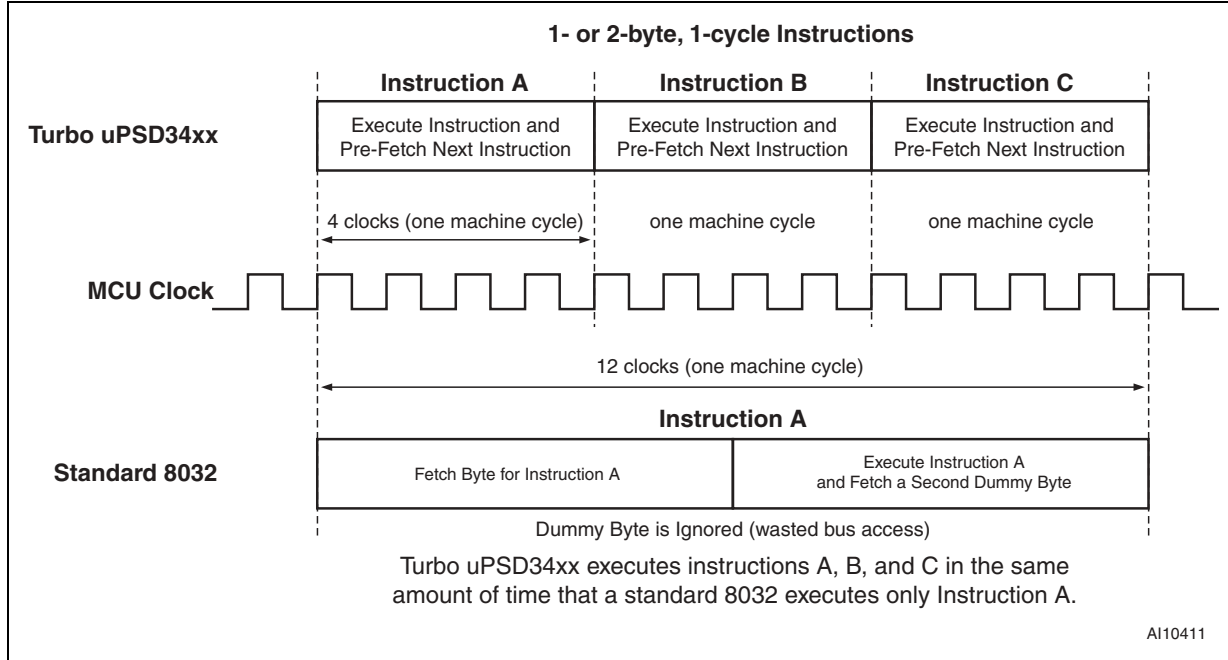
1- or 2-byte, 1-cycle Instructions

Instruction A

Instruction B

Instruction C

Turbo uPSD34xx

Execute Instruction and Pre-Fetch Next Instruction

Execute Instruction and Pre-Fetch Next Instruction

Execute Instruction and Pre-Fetch Next Instruction

4 clocks (one machine cycle)

one machine cycle

one machine cycle

MCU Clock

12 clocks (one machine cycle)

Instruction A

Standard 8032

Fetch Byte for Instruction A

Execute Instruction A and Fetch a Second Dummy Byte

Dummy Byte is Ignored (wasted bus access)

Turbo uPSD34xx executes instructions A, B, and C in the same amount of time that a standard 8032 executes only Instruction A.

AI10411